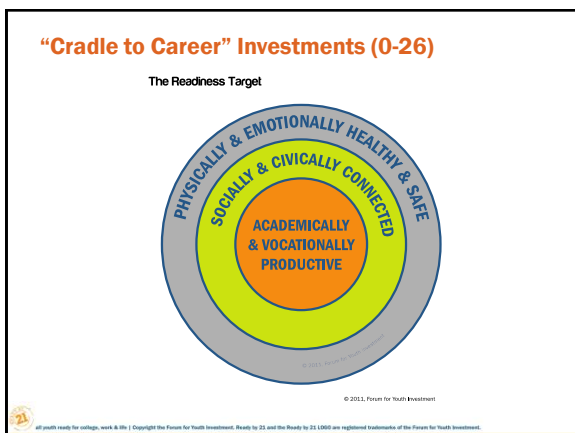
“Cradle to Career” Investments (0-26)

The Readiness Target

PHYSICALLY & EMOTIONALLY HEALTHY & SAFE

SOCIALLY & CIVICALLY CONNECTED

ACADEMICALLY & VOCATIONALLY PRODUCTIVE

© 2011, Forum for Youth Investment

© 2011, Forum for Youth Investment

21

all youth ready for college, work & life | Copyright the Forum for Youth Investment. Ready by 21 and the Ready by 21 LOGO are registered trademarks of the Forum for Youth Investment.